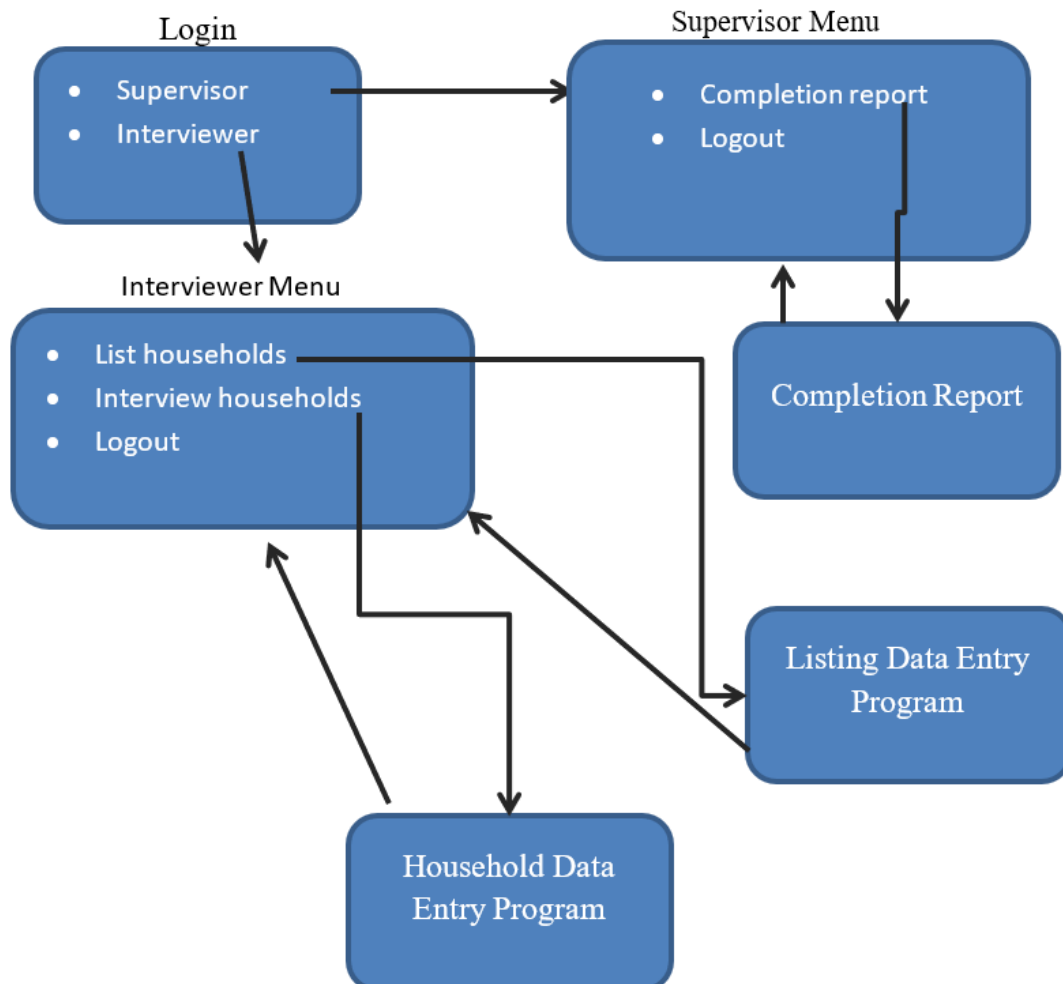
Login
- Supervisor
- Interviewer

Supervisor Menu
- Completion report
- Logout

Interviewer Menu
- List households
- Interview households
- Logout

Completion Report

Listing Data Entry Program

Household Data Entry Program